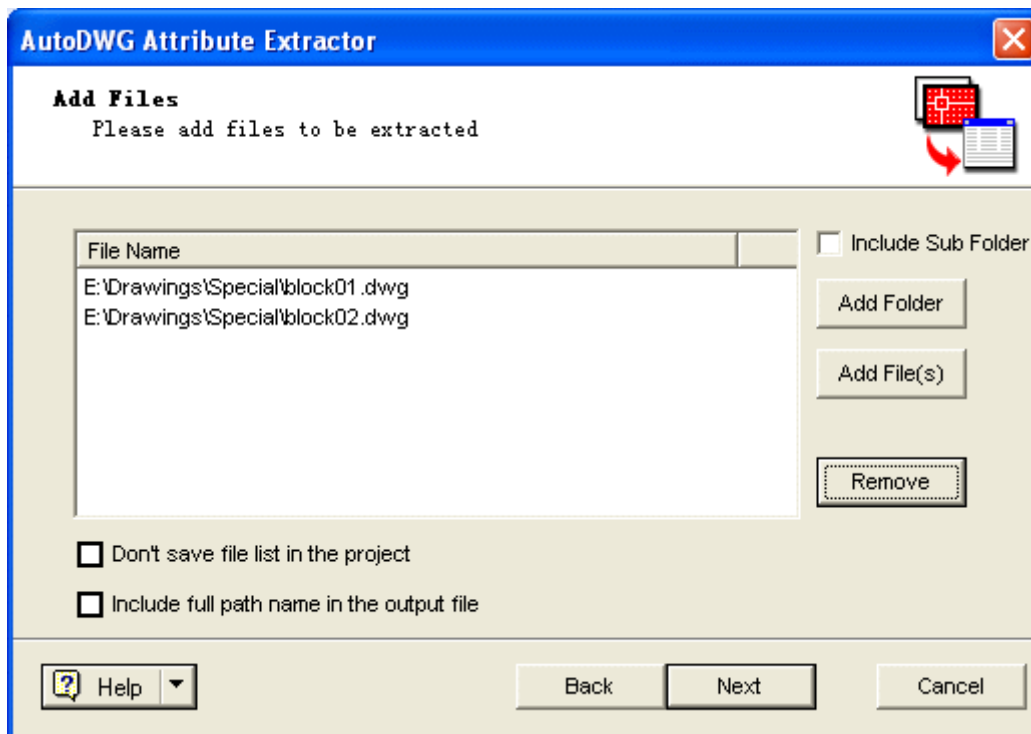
AutoDWG Attribute Extractor

Add Files
Please add files to be extracted

| File Name | |
|---|---|
| E:\Drawings\Special\block01.dwg | |
| E:\Drawings\Special\block02.dwg | |

Include Sub Folder

Add Folder

Add File(s)

Remove

Don't save file list in the project

Include full path name in the output file

Help

Back

Next

Cancel